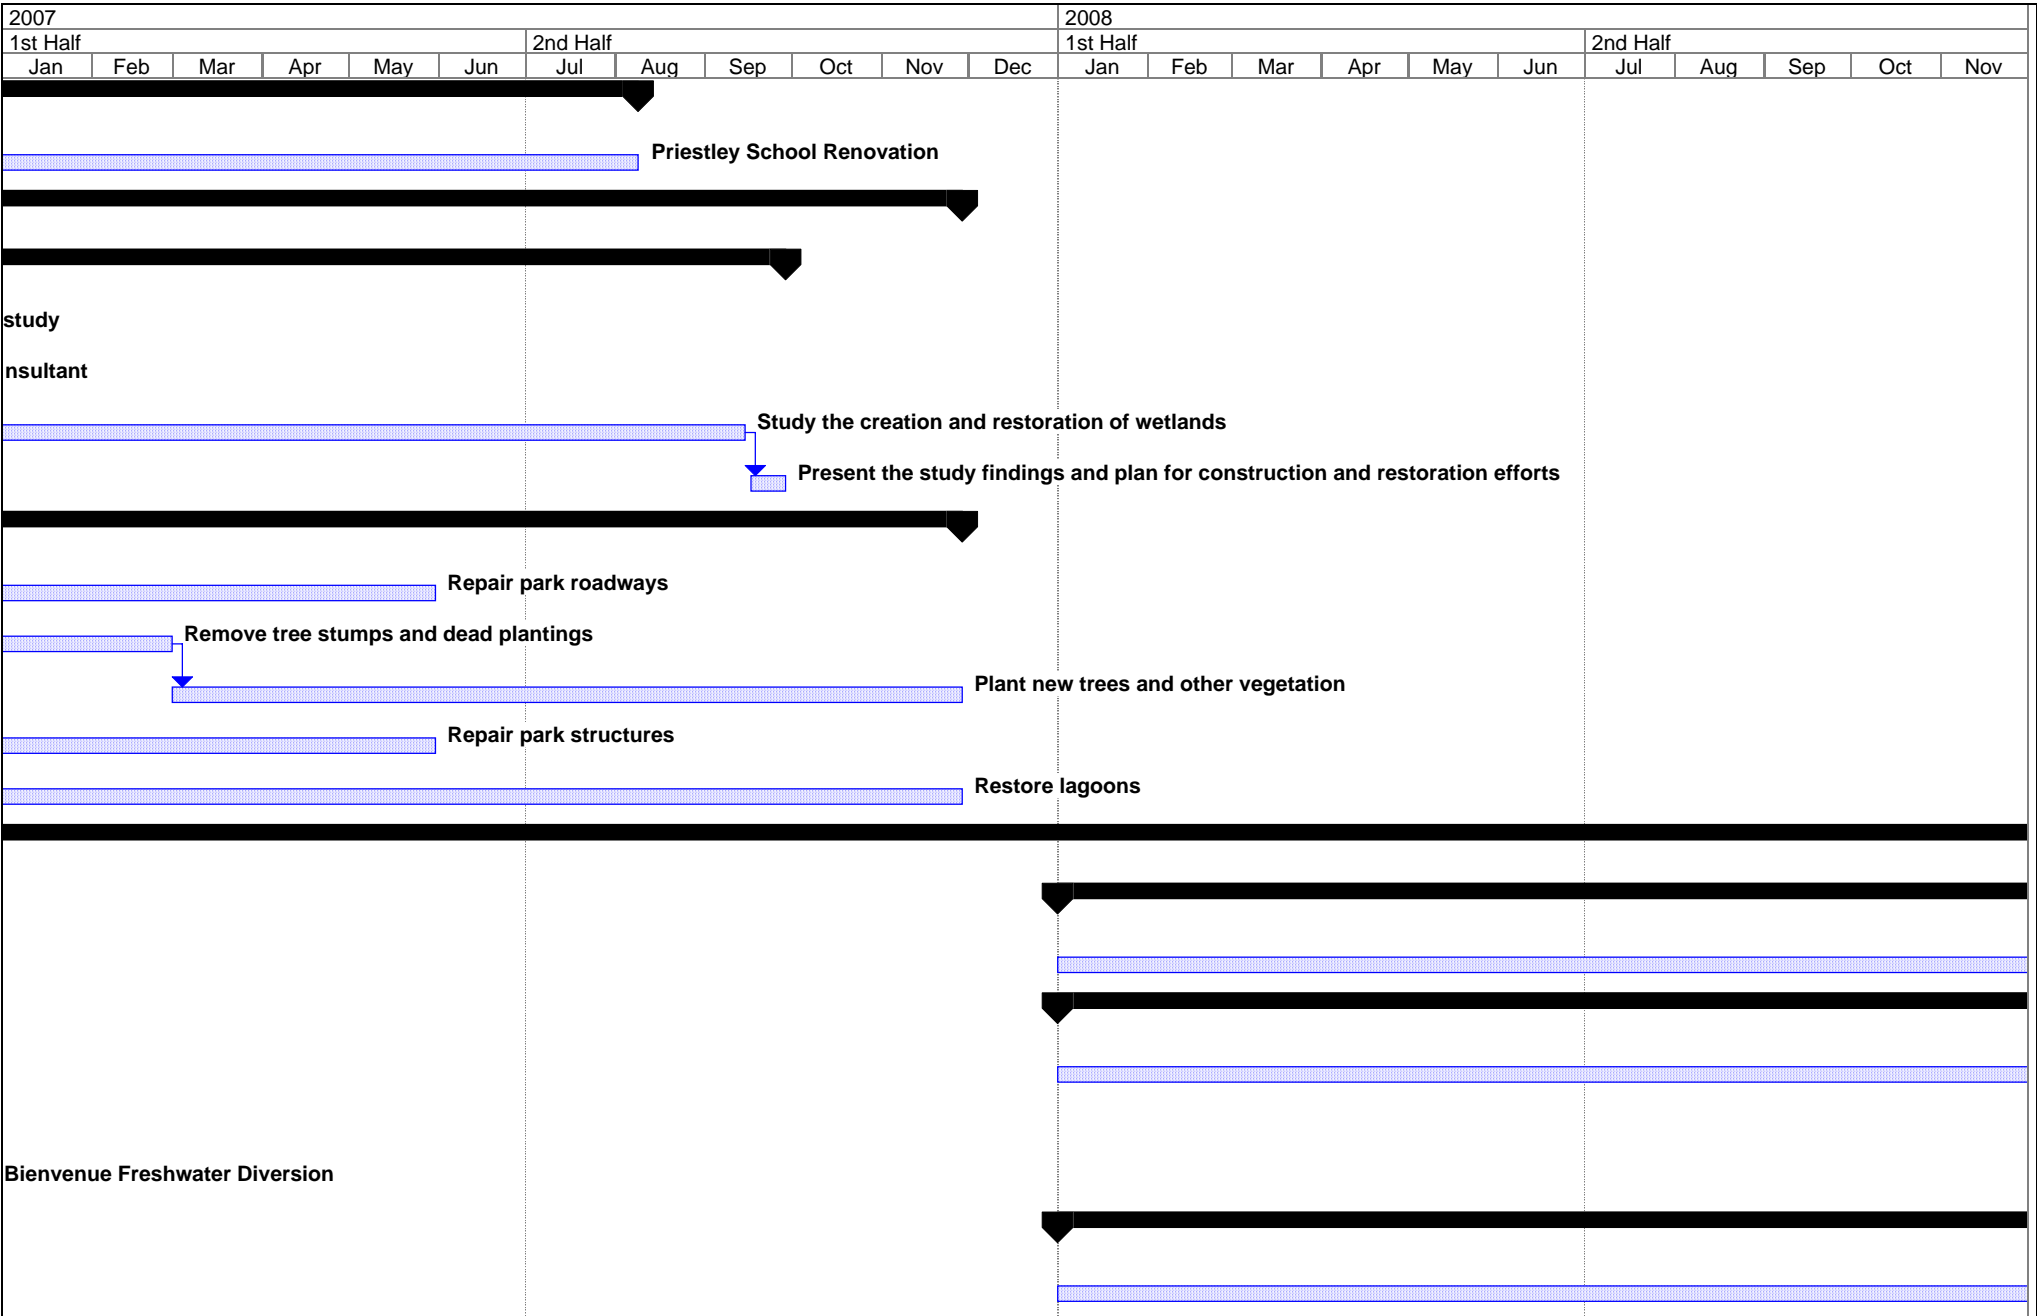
2007
1st Half
Jan Feb Mar Apr May Jun
2nd Half
Jul Aug Sep Oct Nov Dec
2008
1st Half
Jan Feb Mar Apr May Jun
2nd Half
Jul Aug Sep Oct Nov

Priestley School Renovation

study

nsultant

Study the creation and restoration of wetlands

Present the study findings and plan for construction and restoration efforts

Repair park roadways

Remove tree stumps and dead plantings

Plant new trees and other vegetation

Repair park structures

Restore lagoons

Bienvenue Freshwater Diversion